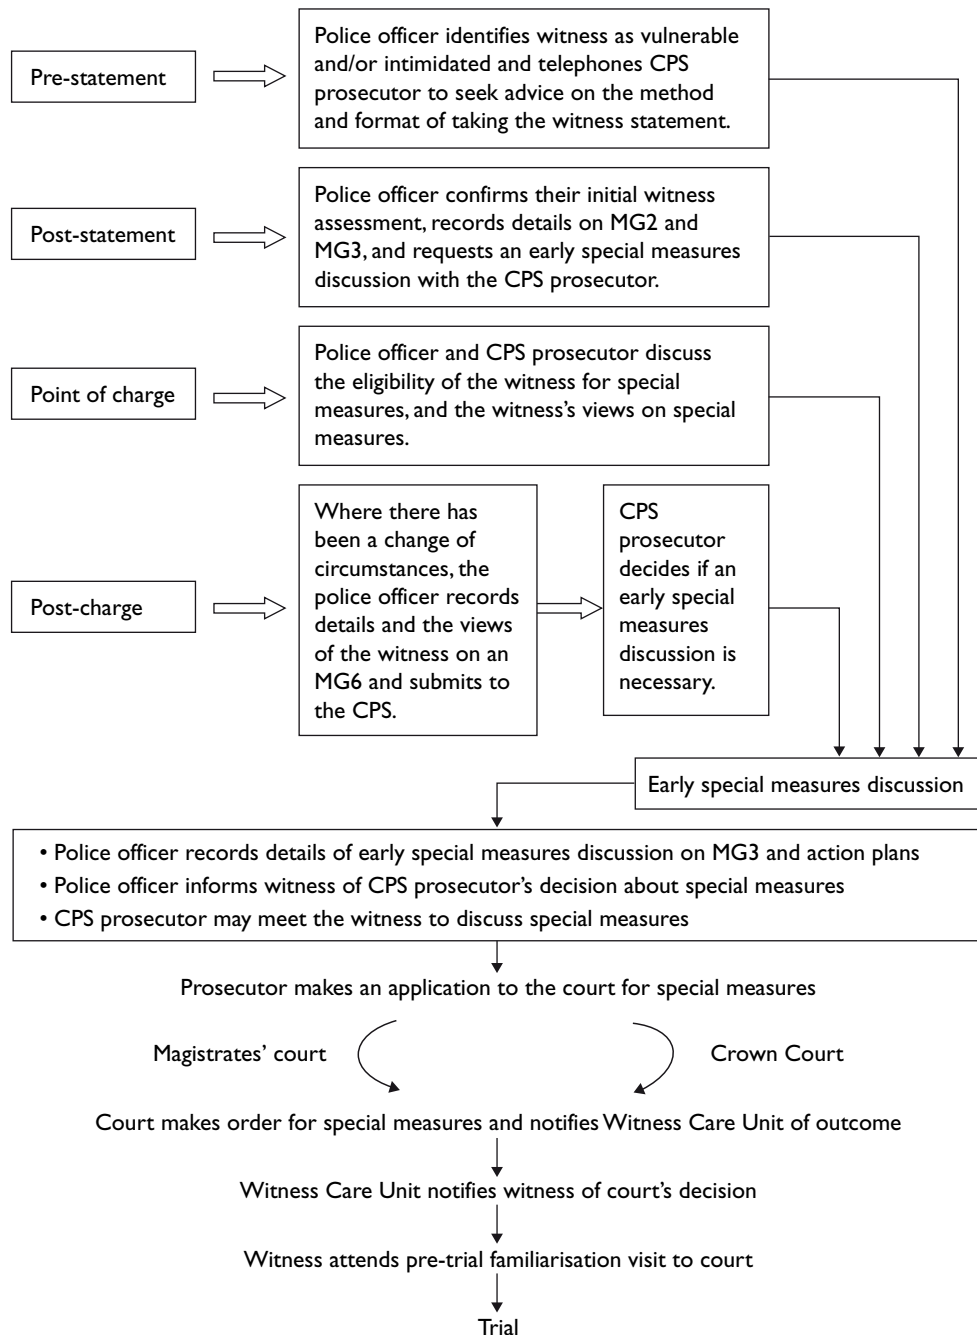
Pre-statement

Police officer identifies witness as vulnerable and/or intimidated and telephones CPS prosecutor to seek advice on the method and format of taking the witness statement.

Post-statement

Police officer confirms their initial witness assessment, records details on MG2 and MG3, and requests an early special measures discussion with the CPS prosecutor.

Point of charge

Police officer and CPS prosecutor discuss the eligibility of the witness for special measures, and the witness's views on special measures.

Post-charge

Where there has been a change of circumstances, the police officer records details and the views of the witness on an MG6 and submits to the CPS.

CPS prosecutor decides if an early special measures discussion is necessary.

Early special measures discussion

• Police officer records details of early special measures discussion on MG3 and action plans
• Police officer informs witness of CPS prosecutor's decision about special measures
• CPS prosecutor may meet the witness to discuss special measures

Prosecutor makes an application to the court for special measures

Magistrates' court

Crown Court

Court makes order for special measures and notifies Witness Care Unit of outcome

Witness Care Unit notifies witness of court's decision

Witness attends pre-trial familiarisation visit to court

Trial